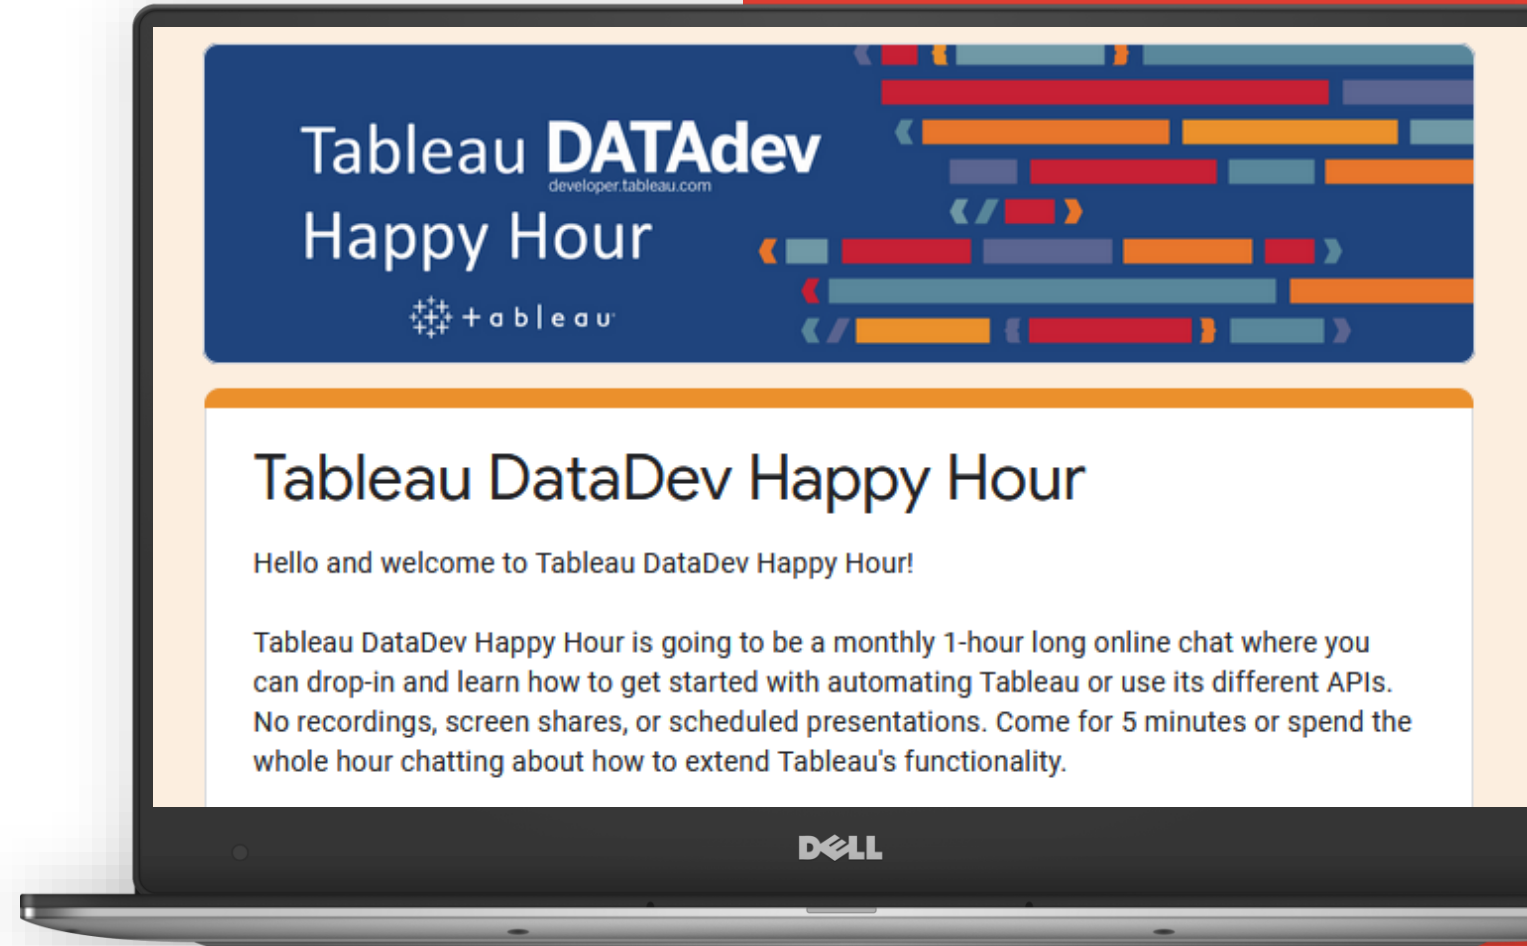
Tableau DATAdev
developer.tableau.com
Happy Hour
+ a b | e a u

Tableau DataDev Happy Hour

Hello and welcome to Tableau DataDev Happy Hour!

Tableau DataDev Happy Hour is going to be a monthly 1-hour long online chat where you can drop-in and learn how to get started with automating Tableau or use its different APIs. No recordings, screen shares, or scheduled presentations. Come for 5 minutes or spend the whole hour chatting about how to extend Tableau's functionality.

DELL